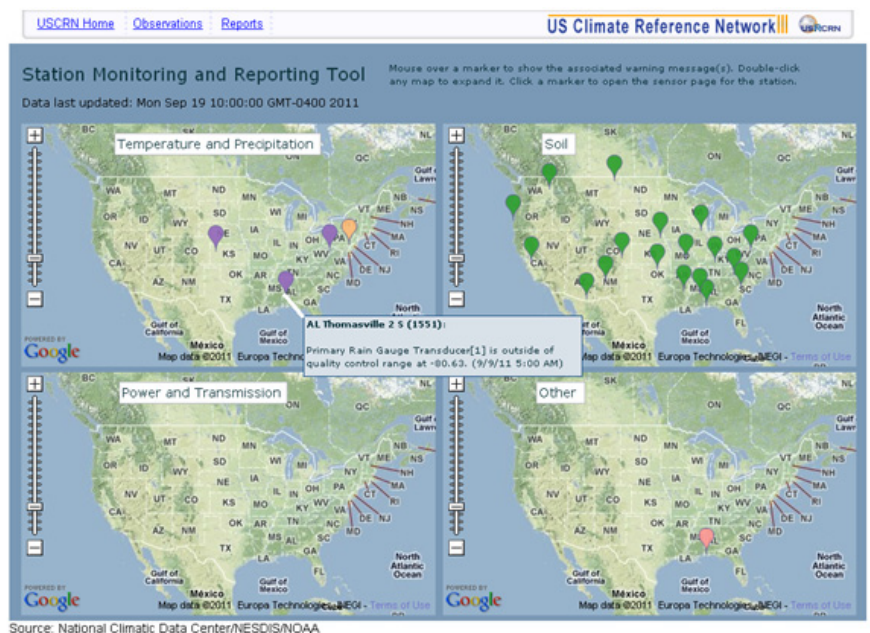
USCRN Home | Observations | Reports

US Climate Reference Network USCRN

Station Monitoring and Reporting Tool

Data last updated: Mon Sep 19 10:00:00 GMT-0400 2011

Mouse over a marker to show the associated warning message(s). Double-click any map to enlarge it. Click a marker to open the sensor page for the station.

Temperature and Precipitation

BC AB SK MB ON QC WA MT ND MN OR ID SD WI MI NY VT ME NH WY NE IA IL IN OH PA MA CT RI NV UT CO KS MO KY WV VA NJ DE MD CA AZ NM OK AR TN NC SC TX LA MS AL GA FL Gulf of California México Gulf of Mexico North Atlantic Ocean

POWERED BY Google

Map data ©2011 Europa Technologies, INEGI - Terms of Use

AL Thomasville 2 S (1551):

Primary Rain Gauge Transducer[1] is outside of quality control range at -80.63. (9/9/11 5:00 AM)

Soil

BC AB SK MB ON QC WA MT ND MN OR ID SD WI MI NY VT ME NH WY NE IA IL IN OH PA MA CT RI NV UT CO KS MO KY WV VA NJ DE MD CA AZ NM OK AR TN NC SC TX LA MS AL GA FL North Atlantic Ocean

Map data ©2011 Europa Technologies, INEGI - Terms of Use

Power and Transmission

BC AB SK MB ON QC WA MT ND MN OR ID SD WI MI NY VT ME NH WY NE IA IL IN OH PA MA CT RI NV UT CO KS MO KY WV VA NJ DE MD CA AZ NM OK AR TN NC SC TX LA MS AL GA FL Gulf of California México North Atlantic Ocean

POWERED BY Google

Map data ©2011 Europa Technologies, INEGI - Terms of Use

Other

BC AB SK MB ON QC WA MT ND MN OR ID SD WI MI NY VT ME NH WY NE IA IL IN OH PA MA CT RI NV UT CO KS MO KY WV VA NJ DE MD CA AZ NM OK AR TN NC SC TX LA MS AL GA FL Gulf of California México North Atlantic Ocean

POWERED BY Google

Map data ©2011 Europa Technologies, INEGI - Terms of Use

Source: National Climatic Data Center/NESDIS/NOAA